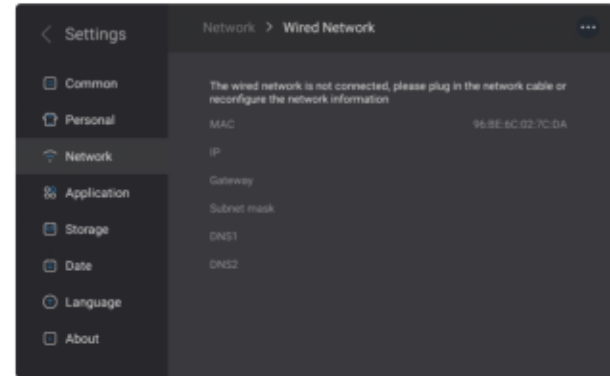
< Settings

Common

Personal

Network

Application

Storage

Date

Language

About

Network > Wired Network

The wired network is not connected, please plug in the network cable or reconfigure the network information

MAC 96:BE:6C:02:7C:DA

IP

Gateway

Subnet mask

DNS1

DNS2